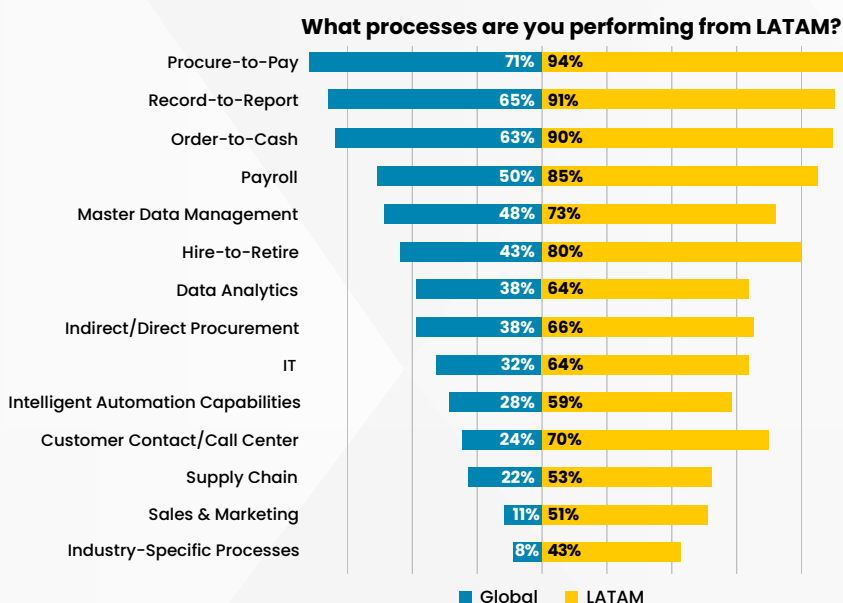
What processes are you performing from LATAM?

| Process | Global | LATAM |
|---|---|---|
| Procure-to-Pay | 71% | 94% |
| Record-to-Report | 65% | 91% |
| Order-to-Cash | 63% | 90% |
| Payroll | 50% | 85% |
| Master Data Management | 48% | 73% |
| Hire-to-Retire | 43% | 80% |
| Data Analytics | 38% | 64% |
| Indirect/Direct Procurement | 38% | 66% |
| IT | 32% | 64% |
| Intelligent Automation Capabilities | 28% | 59% |
| Customer Contact/Call Center | 24% | 70% |
| Supply Chain | 22% | 53% |
| Sales & Marketing | 11% | 51% |
| Industry-Specific Processes | 8% | 43% |

Global LATAM